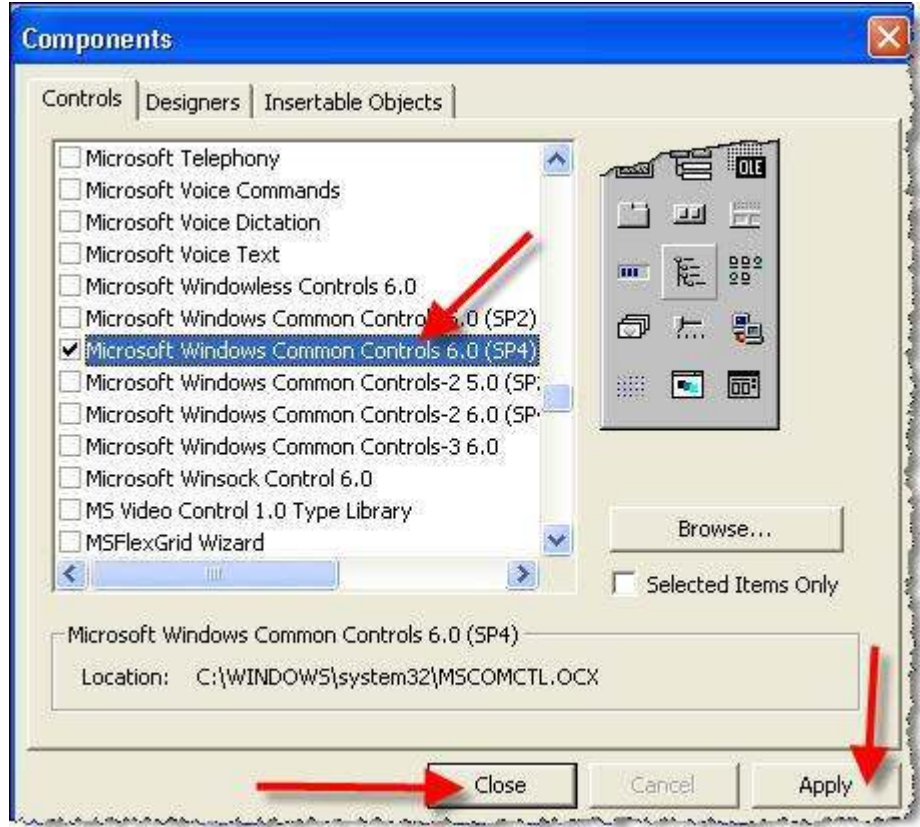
Components

Controls | Designers | Insertable Objects

Microsoft Telephony
Microsoft Voice Commands
Microsoft Voice Dictation
Microsoft Voice Text
Microsoft Windowless Controls 6.0
Microsoft Windows Common Contro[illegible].0 (SP2)
Microsoft Windows Common Controls 6.0 (SP4)
Microsoft Windows Common Controls-2 5.0 (SP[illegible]
Microsoft Windows Common Controls-2 6.0 (SP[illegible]
Microsoft Windows Common Controls-3 6.0
Microsoft Winsock Control 6.0
MS Video Control 1.0 Type Library
MSFlexGrid Wizard

OLE

Browse...

Selected Items Only

Microsoft Windows Common Controls 6.0 (SP4)

Location: C:\WINDOWS\system32\MSCOMCTL.OCX

Close Cancel Apply